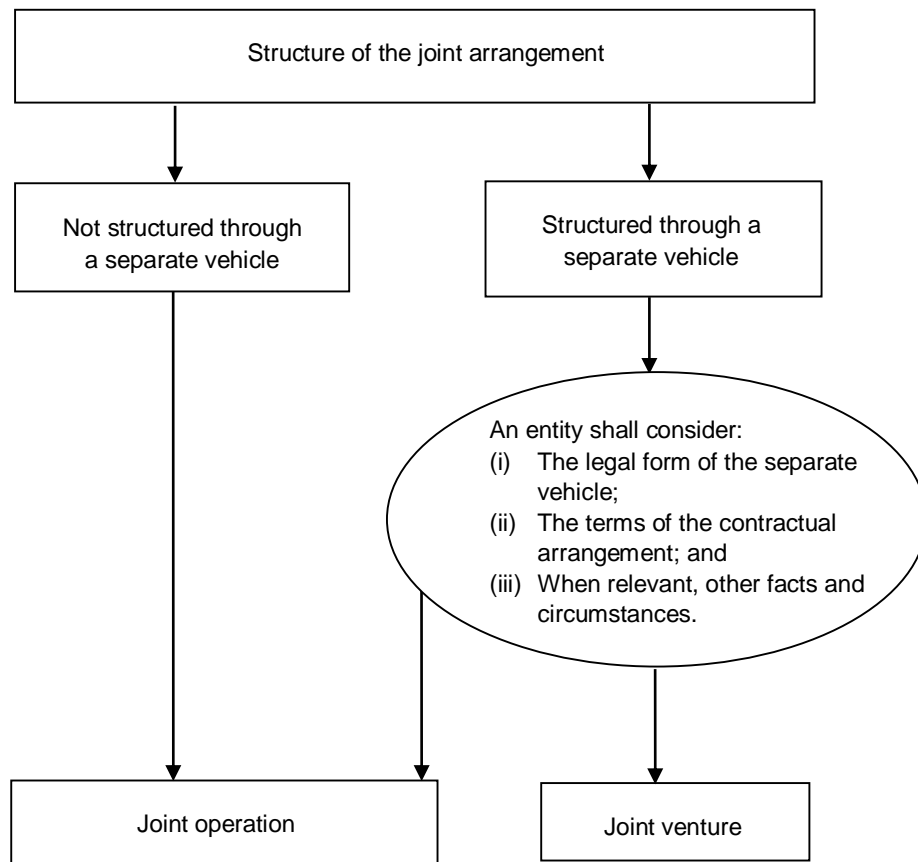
Structure of the joint arrangement

Not structured through a separate vehicle

Structured through a separate vehicle

An entity shall consider:
(i) The legal form of the separate vehicle;
(ii) The terms of the contractual arrangement; and
(iii) When relevant, other facts and circumstances.

Joint operation

Joint venture